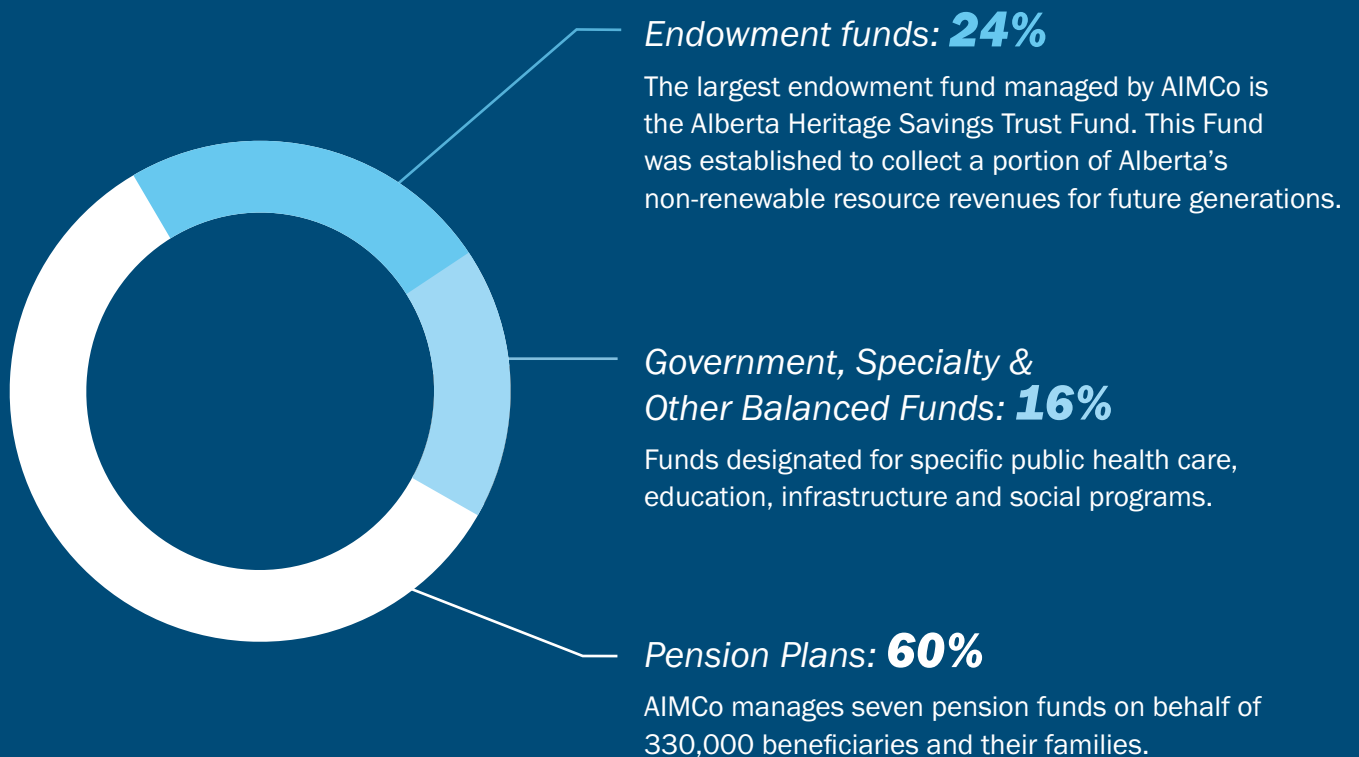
Endowment funds: 24%

The largest endowment fund managed by AIMCo is the Alberta Heritage Savings Trust Fund. This Fund was established to collect a portion of Alberta's non-renewable resource revenues for future generations.

Government, Specialty & Other Balanced Funds: 16%

Funds designated for specific public health care, education, infrastructure and social programs.

Pension Plans: 60%

AIMCo manages seven pension funds on behalf of 330,000 beneficiaries and their families.